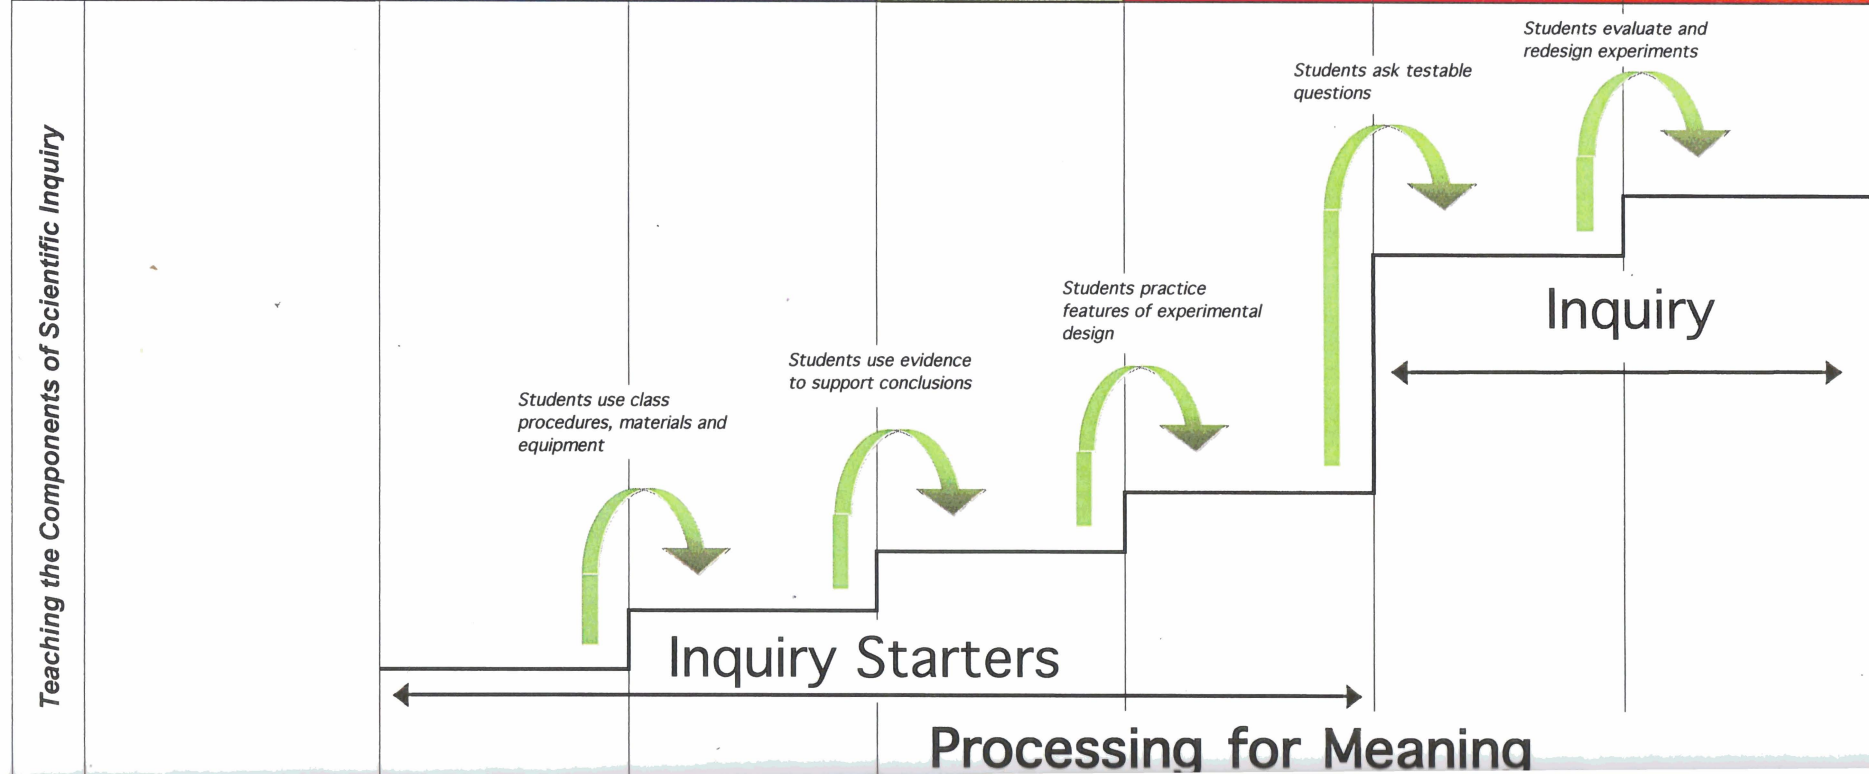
Teaching the Components of Scientific Inquiry

Students evaluate and redesign experiments

Students ask testable questions

Inquiry

Students practice features of experimental design

Students use evidence to support conclusions

Students use class procedures, materials and equipment

Inquiry Starters

Processing for Meaning